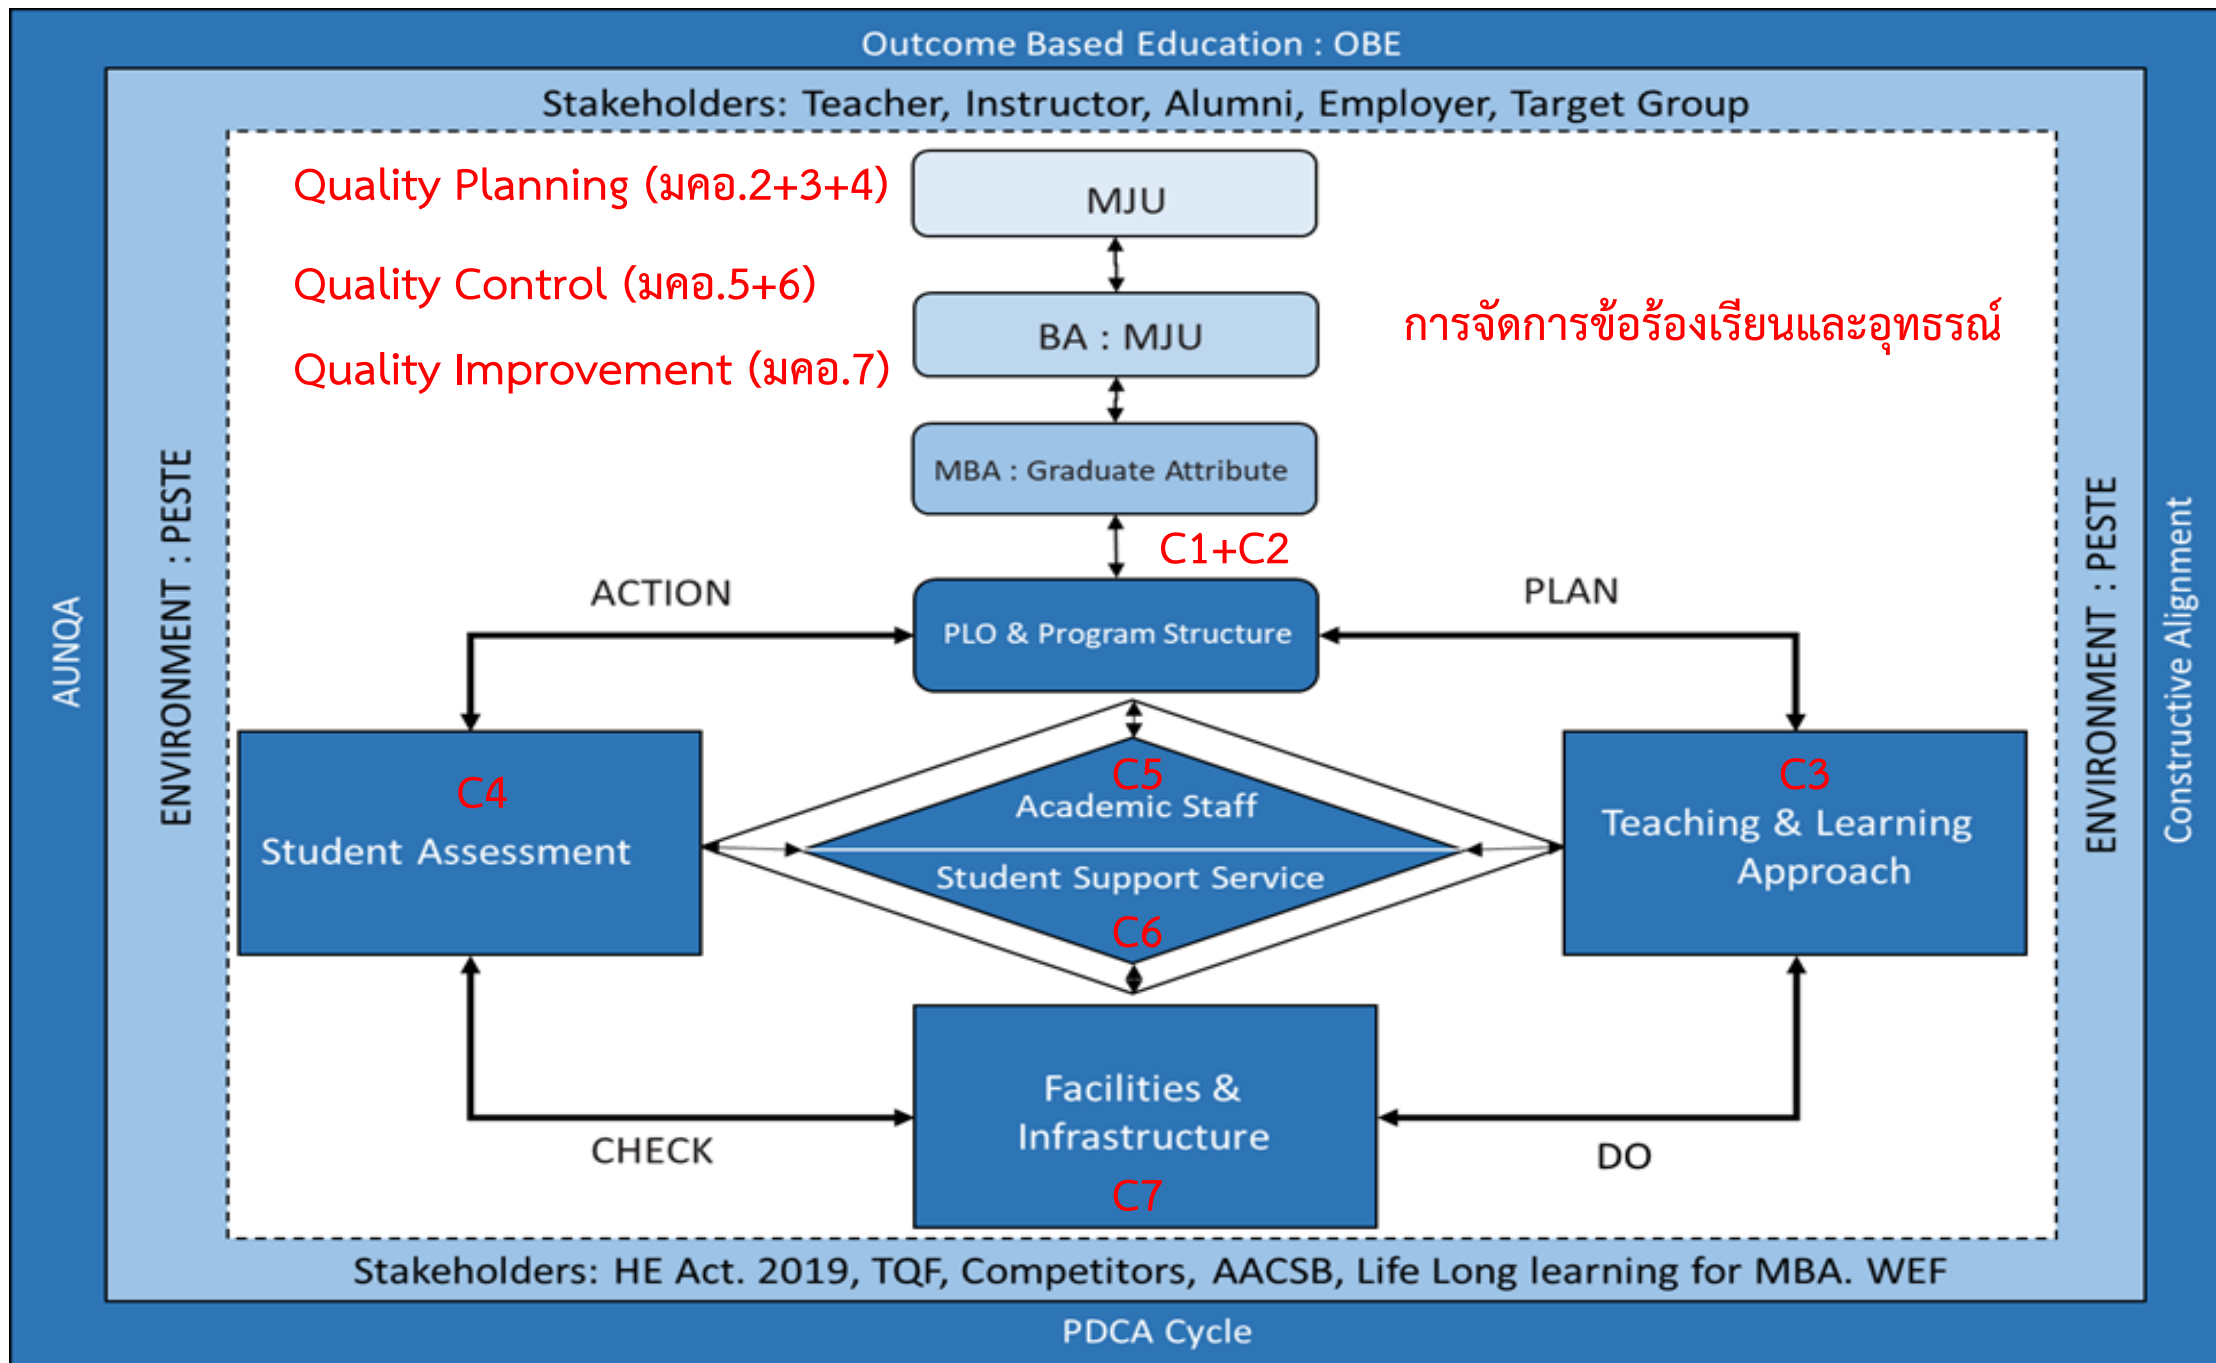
Outcome Based Education : OBE

Stakeholders: Teacher, Instructor, Alumni, Employer, Target Group

Quality Planning (มคอ.2+3+4)

Quality Control (มคอ.5+6)

Quality Improvement (มคอ.7)

MJU

BA : MJU

การจัดการข้อร้องเรียนและอุทธรณ์

MBA : Graduate Attribute

C1+C2

ACTION

PLAN

PLO & Program Structure

AUNQA

ENVIRONMENT : PESTE

C4
Student Assessment

C5
Academic Staff

Student Support Service
C6

C3
Teaching & Learning Approach

ENVIRONMENT : PESTE

Constructive Alignment

Facilities & Infrastructure
C7

CHECK

DO

Stakeholders: HE Act. 2019, TQF, Competitors, AACSB, Life Long learning for MBA. WEF

PDCA Cycle